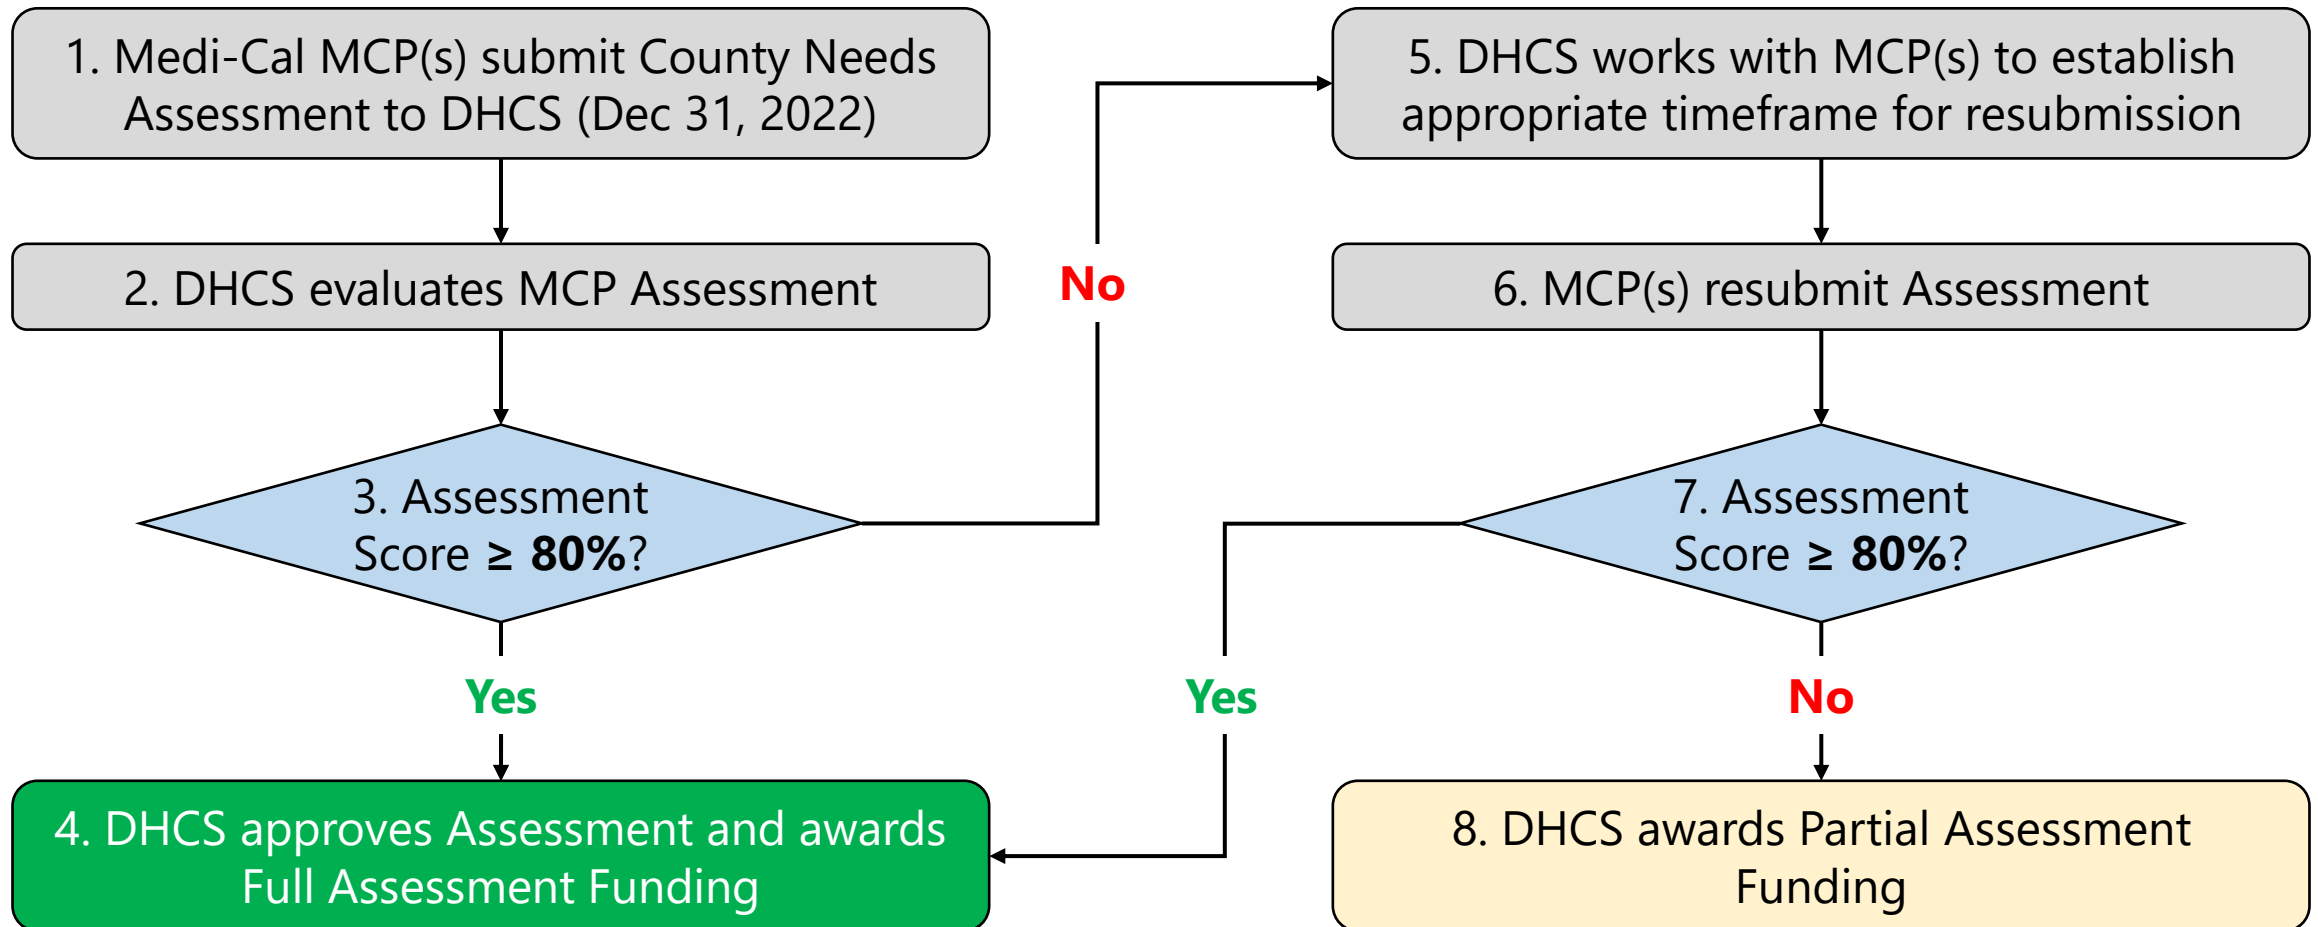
1. Medi-Cal MCP(s) submit County Needs Assessment to DHCS (Dec 31, 2022)

2. DHCS evaluates MCP Assessment

3. Assessment Score $\geq$ **80%**?

Yes

4. DHCS approves Assessment and awards Full Assessment Funding

No

5. DHCS works with MCP(s) to establish appropriate timeframe for resubmission

6. MCP(s) resubmit Assessment

7. Assessment Score $\geq$ **80%**?

Yes

No

8. DHCS awards Partial Assessment Funding